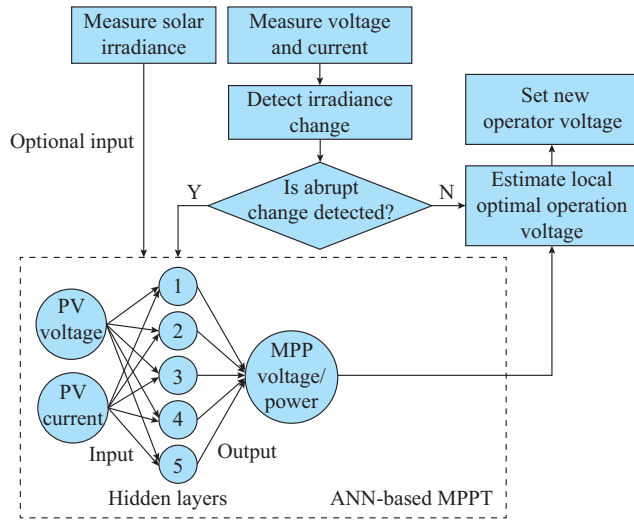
Measure solar irradiance

Measure voltage and current

Detect irradiance change

Optional input

Set new operator voltage

Y

Is abrupt change detected?

N

Estimate local optimal operation voltage

PV voltage

PV current

1

2

3

4

5

MPP voltage/ power

Input

Output

Hidden layers

ANN-based MPPT